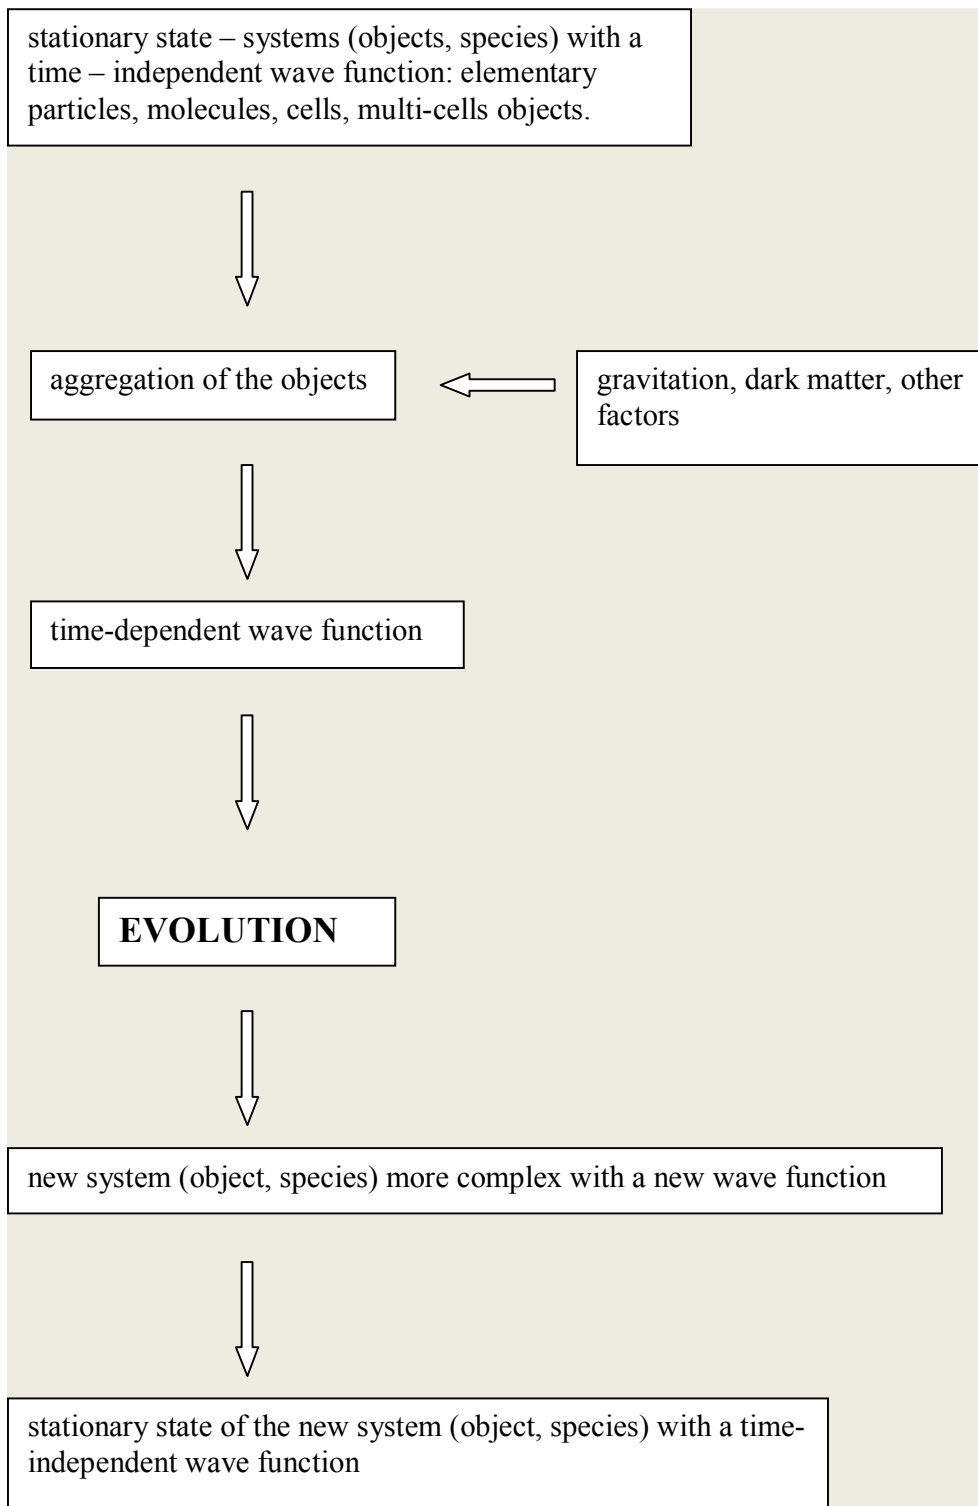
stationary state – systems (objects, species) with a time – independent wave function: elementary particles, molecules, cells, multi-cells objects.

aggregation of the objects

gravitation, dark matter, other factors

time-dependent wave function

EVOLUTION

new system (object, species) more complex with a new wave function

stationary state of the new system (object, species) with a time-independent wave function